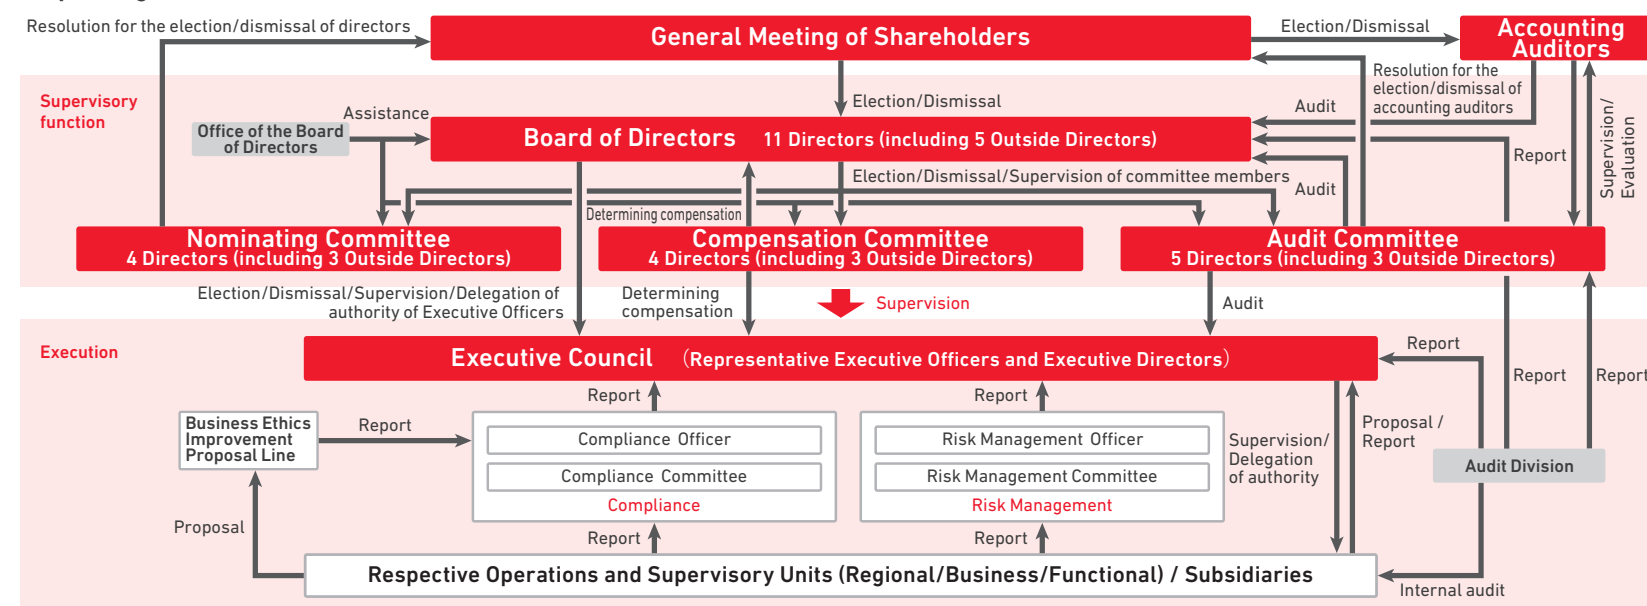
Resolution for the election/dismissal of directors

General Meeting of Shareholders

Election/Dismissal

Accounting Auditors

Supervisory function

Election/Dismissal

Resolution for the election/dismissal of accounting auditors

Assistance

Office of the Board of Directors

Audit

Board of Directors 11 Directors (including 5 Outside Directors)

Report

Supervision/ Evaluation

Election/Dismissal/Supervision of committee members

Audit

Determining compensation

Nominating Committee
4 Directors (including 3 Outside Directors)

Compensation Committee
4 Directors (including 3 Outside Directors)

Audit Committee
5 Directors (including 3 Outside Directors)

Election/Dismissal/Supervision/Delegation of authority of Executive Officers

Determining compensation

Supervision

Audit

Execution

Executive Council (Representative Executive Officers and Executive Directors)

Report

Report

Report

Report

Report

Business Ethics Improvement Proposal Line

Report

Compliance Officer

Compliance Committee

Compliance

Risk Management Officer

Risk Management Committee

Risk Management

Supervision/ Delegation of authority

Proposal / Report

Audit Division

Proposal

Report

Report

Respective Operations and Supervisory Units (Regional/Business/Functional) / Subsidiaries

Internal audit